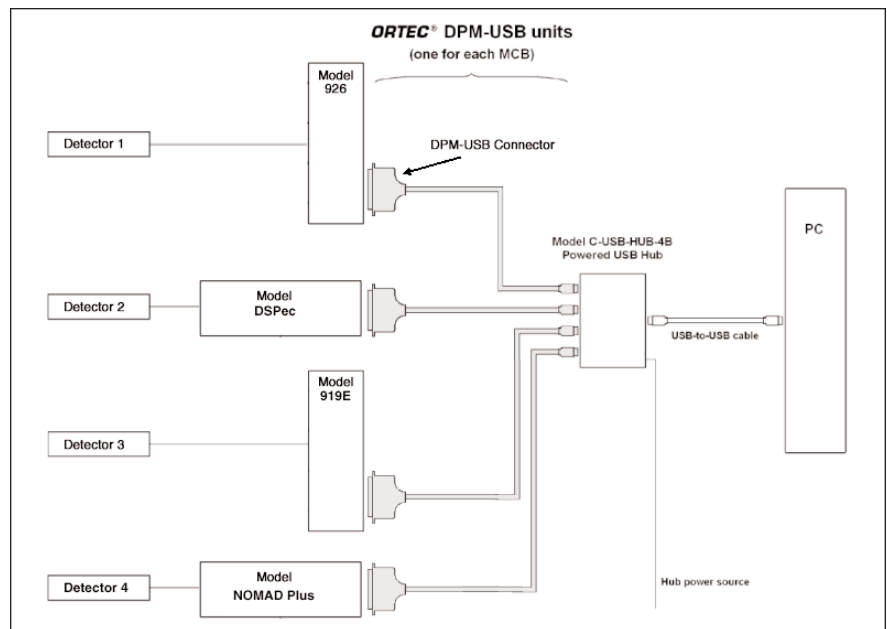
ORTEC® DPM-USB units
(one for each MCB)

Model 926

Detector 1

DPM-USB Connector

Model C-USB-HUB-4B
Powered USB Hub

PC

Detector 2

Model DSPec

USB-to-USB cable

Model 919E

Detector 3

Detector 4

Model NOMAD Plus

Hub power source